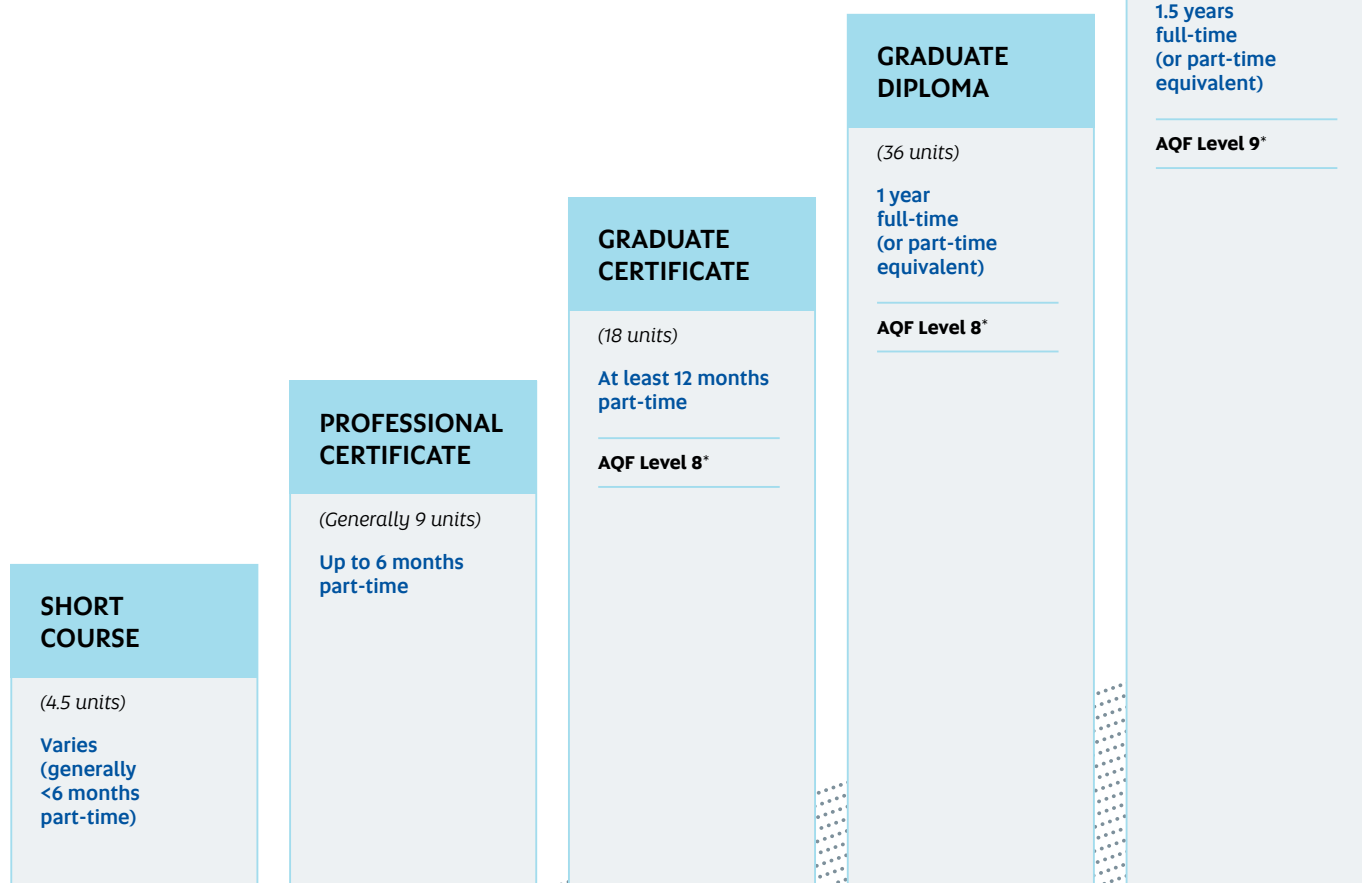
1.5 years full-time (or part-time equivalent)

AQF Level 9*

GRADUATE DIPLOMA

(36 units)

1 year full-time (or part-time equivalent)

AQF Level 8*

GRADUATE CERTIFICATE

(18 units)

At least 12 months part-time

AQF Level 8*

PROFESSIONAL CERTIFICATE

(Generally 9 units)

Up to 6 months part-time

SHORT COURSE

(4.5 units)

Varies (generally <6 months part-time)